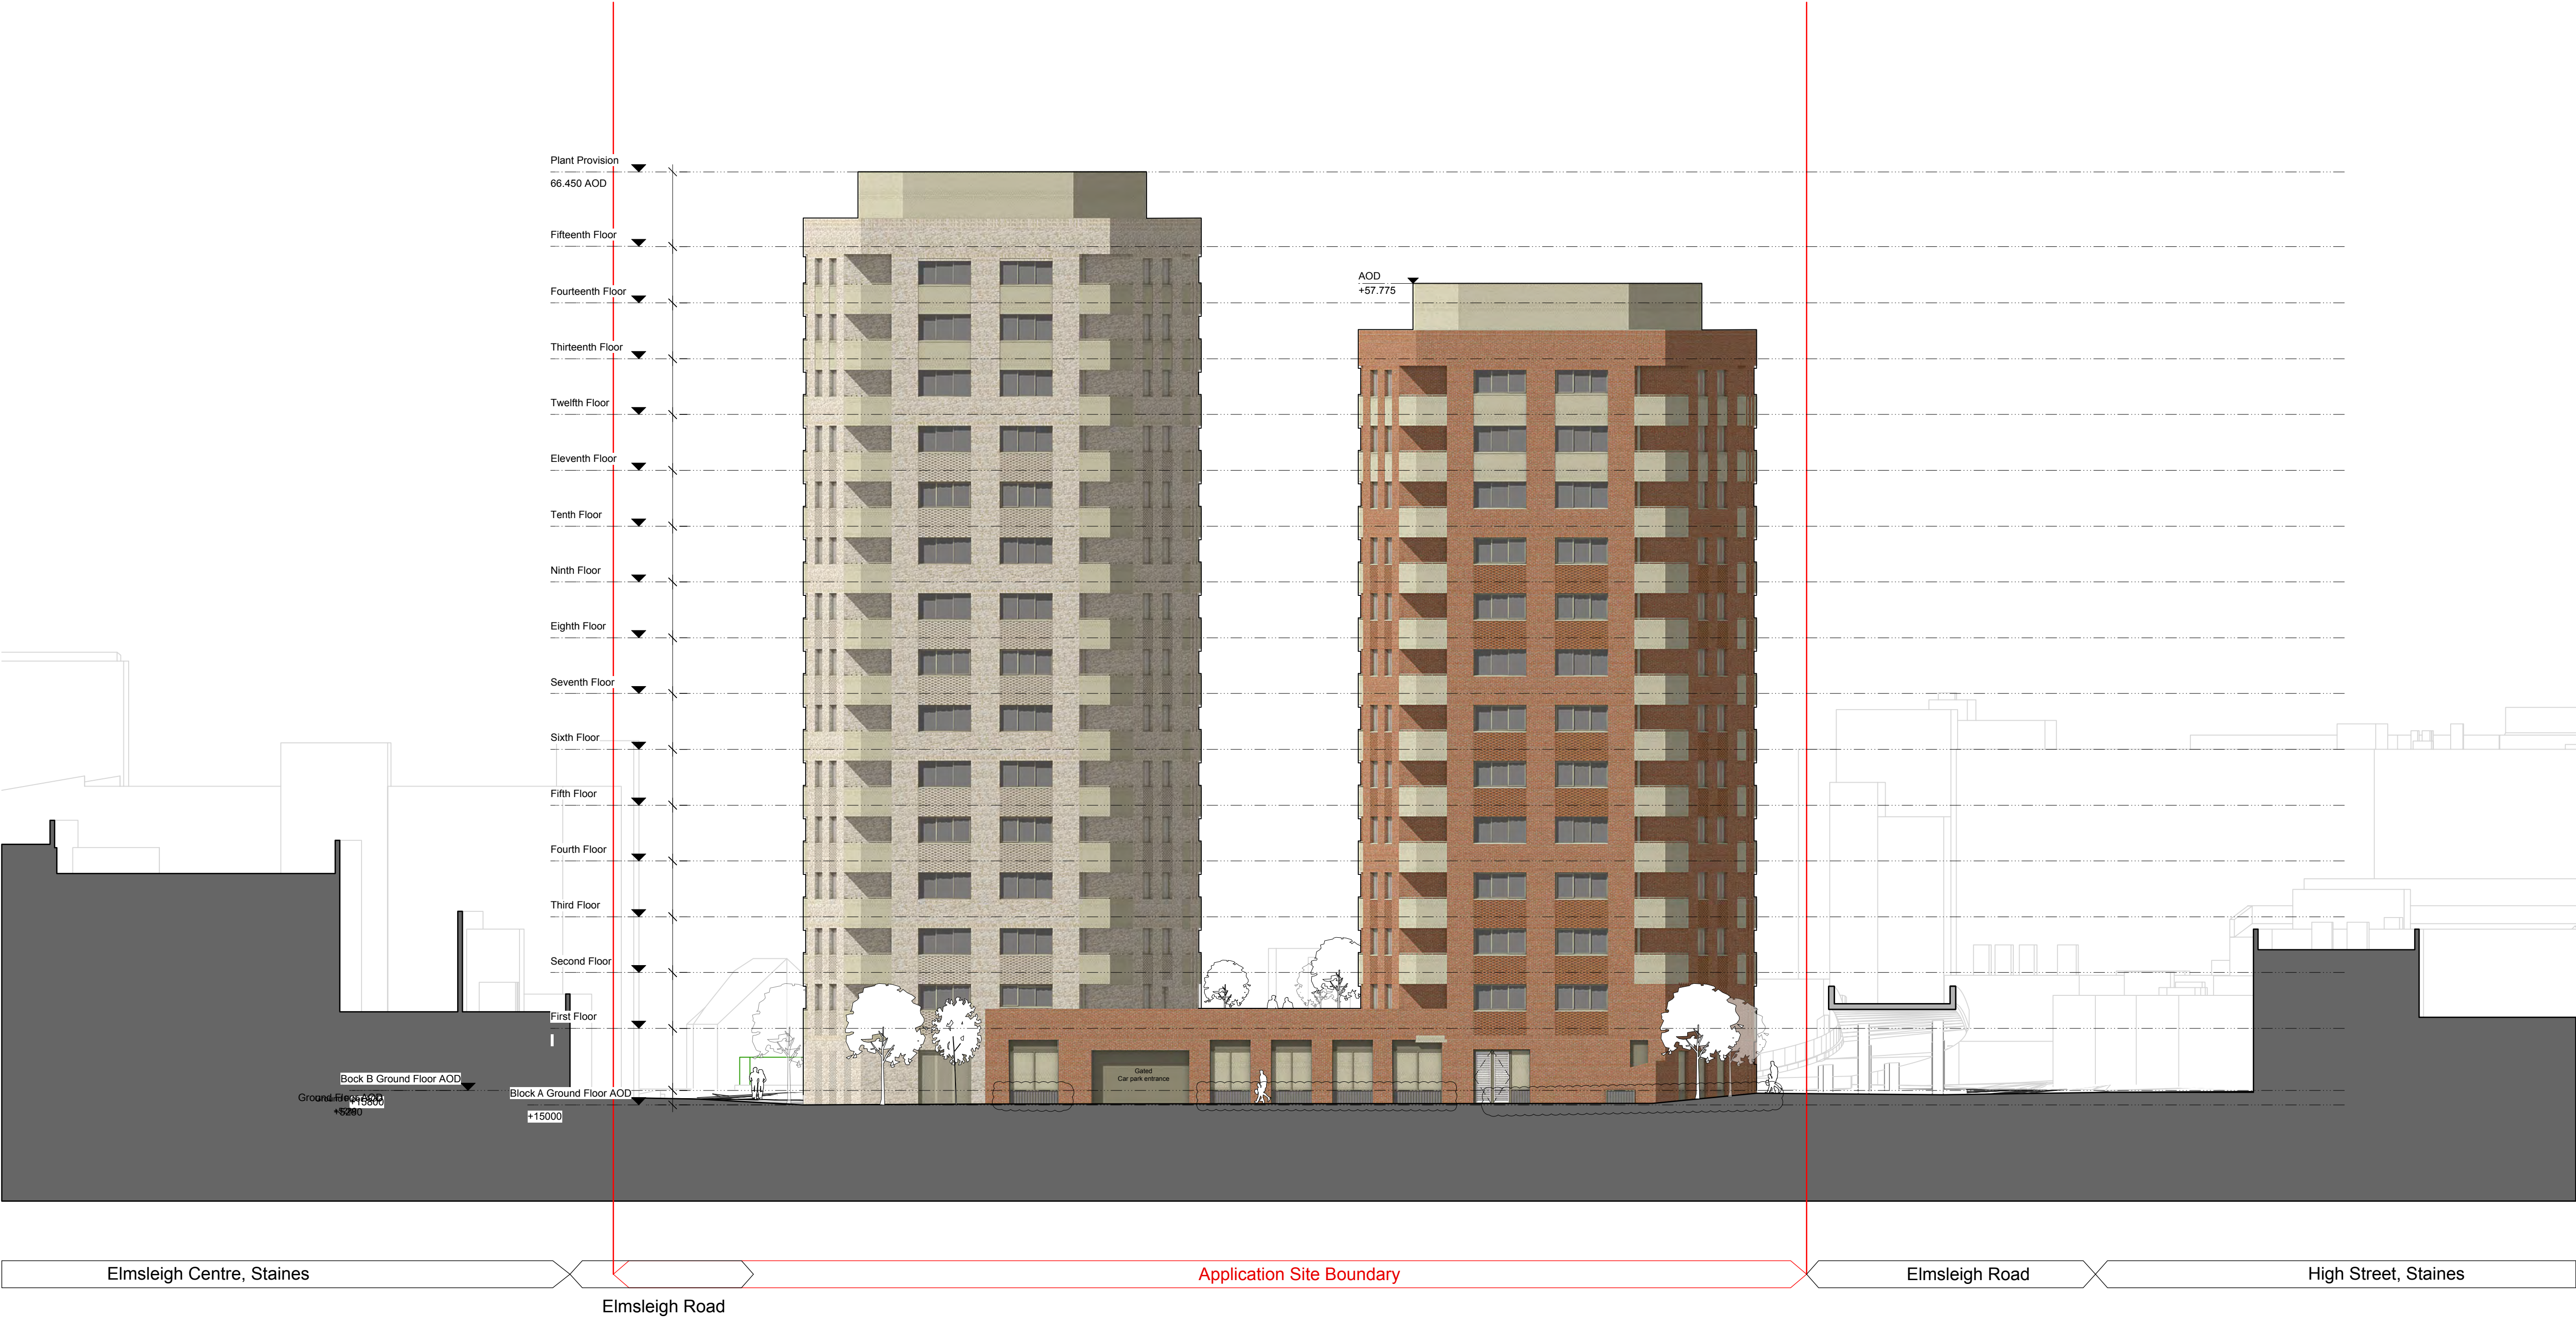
Plant Provision
66.450 AOD

Fifteenth Floor

Fourteenth Floor

Thirteenth Floor

Twelfth Floor

Eleventh Floor

Tenth Floor

Ninth Floor

Eighth Floor

Seventh Floor

Sixth Floor

Fifth Floor

Fourth Floor

Third Floor

Second Floor

First Floor

Bock B Ground Floor AOD
+15800

Ground Floor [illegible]
+5280

Block A Ground Floor AOD
+15000

AOD
+57.775

Gated
Car park entrance

Elmsleigh Centre, Staines

Application Site Boundary

Elmsleigh Road

High Street, Staines

Elmsleigh Road